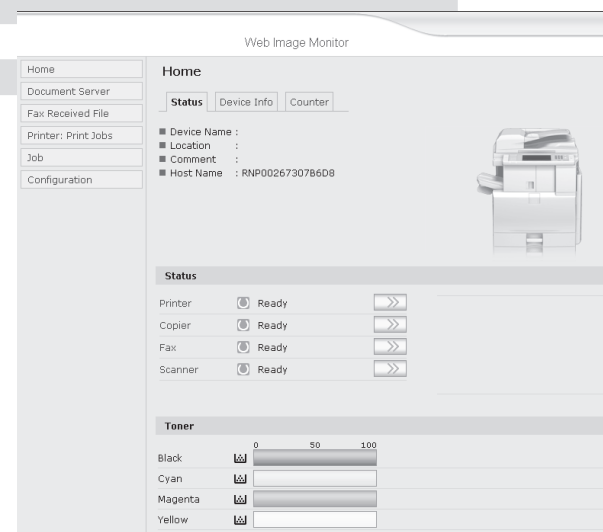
Web Image Monitor

Home
Document Server
Fax Received File
Printer: Print Jobs
Job
Configuration

Home

Status
Device Info
Counter

■ Device Name :
■ Location :
■ Comment :
■ Host Name : RNP00267307B6D8

Status

Printer Ready
Copier Ready
Fax Ready
Scanner Ready

Toner

0 50 100
Black
Cyan
Magenta
Yellow